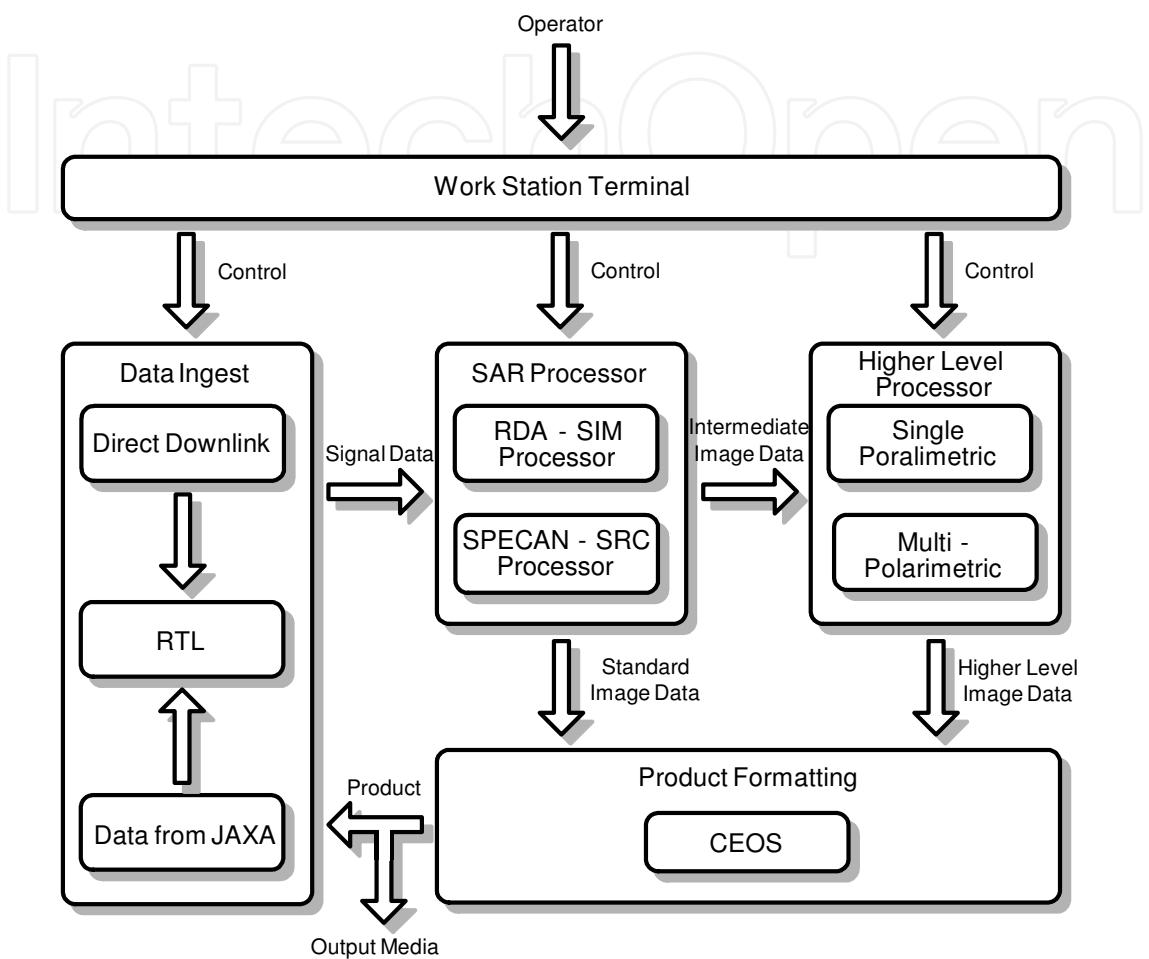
Operator

Work Station Terminal

Control

Control

Control

Data Ingest

Direct Downlink

RTL

Data from JAXA

Signal Data

SAR Processor

RDA - SIM Processor

SPECAN - SRC Processor

Intermediate Image Data

Higher Level Processor

Single Poralimetric

Multi - Polarimetric

Standard Image Data

Higher Level Image Data

Product

Product Formatting

CEOS

Output Media

IntechOpen